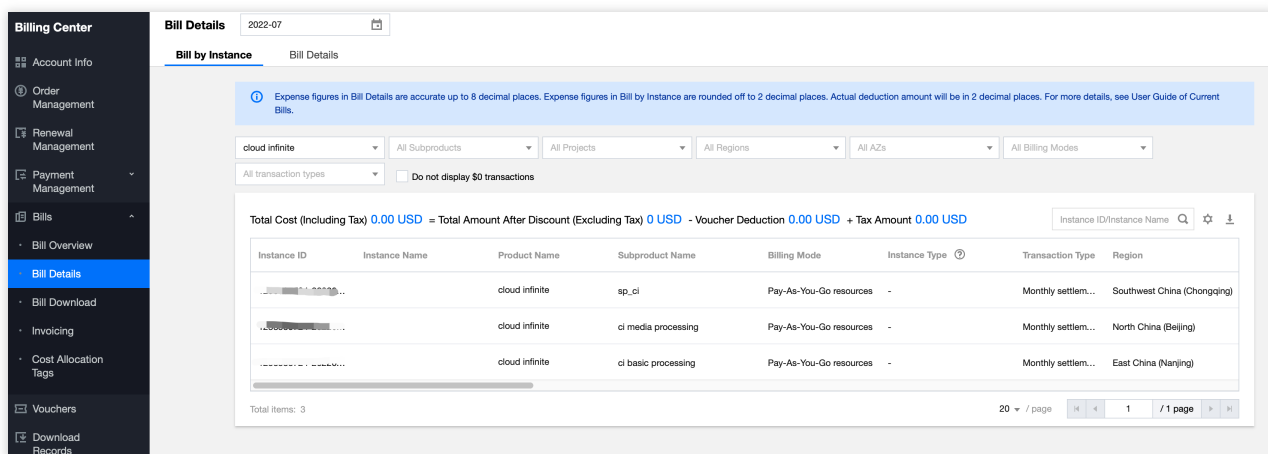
Billing Center

Account Info

Order Management

Renewal Management

Payment Management

Bills

Bill Overview

Bill Details

Bill Download

Invoicing

Cost Allocation Tags

Vouchers

Download Records

Bill Details 2022-07

Bill by Instance Bill Details

Expense figures in Bill Details are accurate up to 8 decimal places. Expense figures in Bill by Instance are rounded off to 2 decimal places. Actual deduction amount will be in 2 decimal places. For more details, see User Guide of Current Bills.

cloud infinite | All Subproducts | All Projects | All Regions | All AZs | All Billing Modes

All transaction types | Do not display $0 transactions

Total Cost (Including Tax) 0.00 USD = Total Amount After Discount (Excluding Tax) 0 USD - Voucher Deduction 0.00 USD + Tax Amount 0.00 USD

Instance ID/Instance Name

| Instance ID | Instance Name | Product Name | Subproduct Name | Billing Mode | Instance Type | Transaction Type | Region |
|---|---|---|---|---|---|---|---|
| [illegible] | | cloud infinite | sp_ci | Pay-As-You-Go resources | - | Monthly settlem... | Southwest China (Chongqing) |
| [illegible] | | cloud infinite | ci media processing | Pay-As-You-Go resources | - | Monthly settlem... | North China (Beijing) |
| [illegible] | | cloud infinite | ci basic processing | Pay-As-You-Go resources | - | Monthly settlem... | East China (Nanjing) |

Total items: 3

20 / page 1 / 1 page